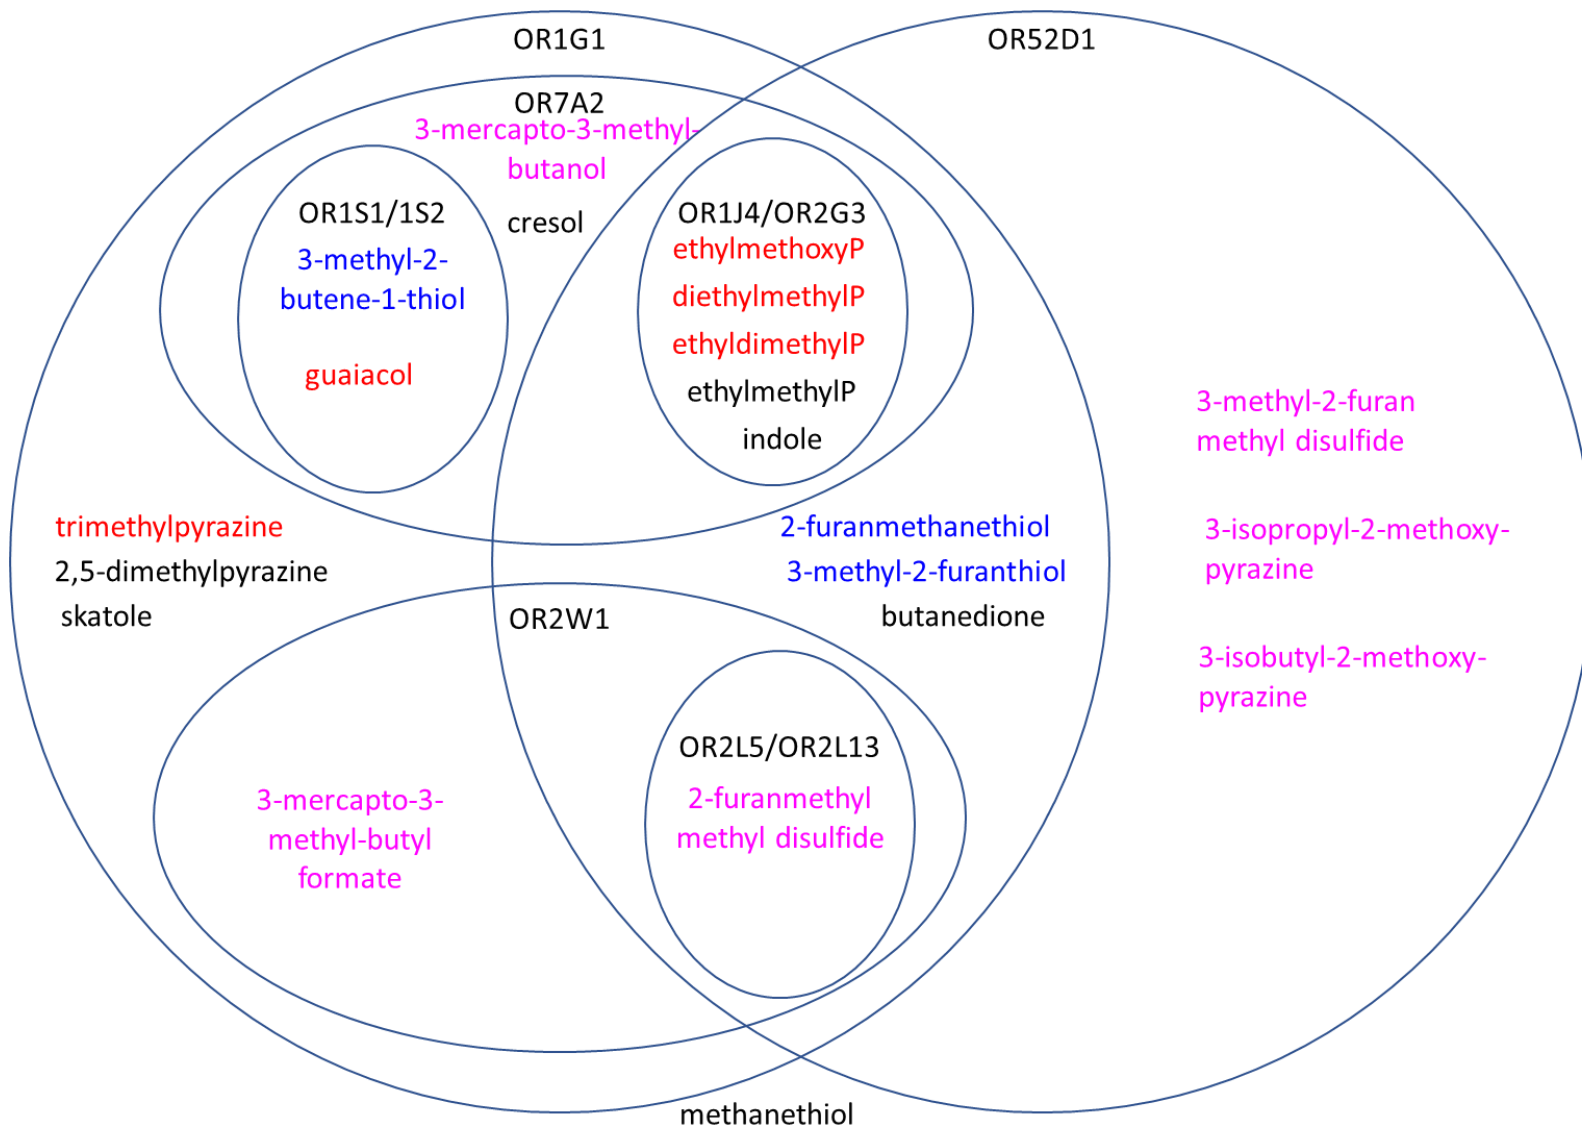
OR1G1

OR52D1

OR7A2

3-mercapto-3-methylbutanol

OR1S1/1S2

3-methyl-2-butene-1-thiol

guaiacol

cresol

OR1J4/OR2G3

ethylmethoxyP

diethylmethylP

ethyldimethylP

ethylmethylP

indole

3-methyl-2-furan methyl disulfide

trimethylpyrazine

2,5-dimethylpyrazine

skatole

2-furanmethanethiol

3-methyl-2-furanthiol

butanedione

3-isopropyl-2-methoxypyrazine

OR2W1

3-isobutyl-2-methoxypyrazine

OR2L5/OR2L13

3-mercapto-3-methyl-butyl formate

2-furanmethyl methyl disulfide

methanethiol